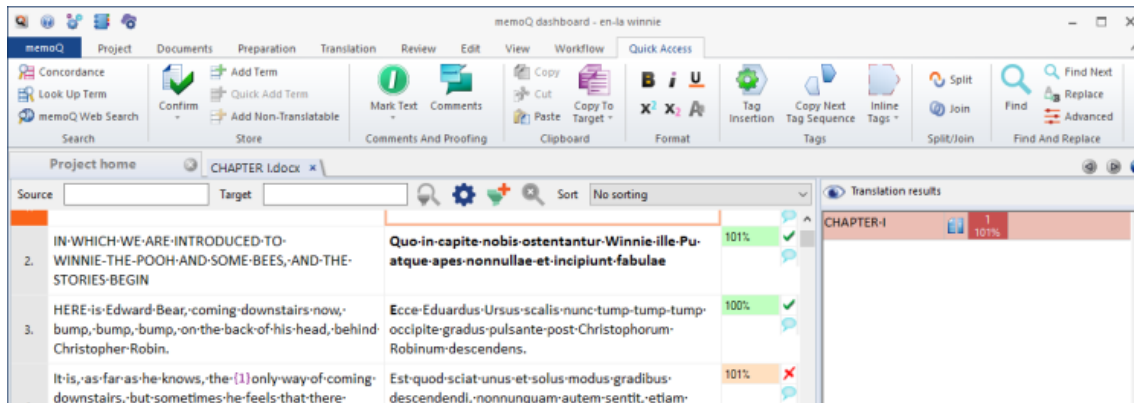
memoQ dashboard - en-la winnie

memoQ Project Documents Preparation Translation Review Edit View Workflow Quick Access

Concordance
Look Up Term
memoQ Web Search
Search

Confirm
Add Term
Quick Add Term
Add Non-Translatable
Store

Mark Text Comments
Comments And Proofing

Copy
Cut
Paste
Copy To Target
Clipboard

B I U
$x^2$ $x_2$
Format

Tag Insertion
Copy Next Tag Sequence
Inline Tags
Tags

Split
Join
Split/Join

Find
Find Next
Replace
Advanced
Find And Replace

Project home
CHAPTER I.docx ×

Source Target Sort No sorting

Translation results

CHAPTER·I 1 101%

| | | | |
|---|---|---|---|
| 2. | IN·WHICH·WE·ARE·INTRODUCED·TO·WINNIE-THE-POOH·AND·SOME·BEES,·AND·THE·STORIES·BEGIN | Quo·in·capite·nobis·ostentantur·Winnie·ille·Pu·atque·apes·nonnullae·et·incipiunt·fabulae | 101% |
| 3. | HERE·is·Edward·Bear,·coming·downstairs·now,·bump,·bump,·bump,·on·the·back·of·his·head,·behind·Christopher·Robin. | Ecce·Eduardus·Ursus·scalis·nunc·tump-tump-tump·occipite·gradus·pulsante·post·Christophorum·Robinum·descendens. | 100% |
| | It·is,·as·far·as·he·knows,·the·{1}only·way·of·coming·downstairs,·but·sometimes·he·feels·that·there· | Est·quod·sciat·unus·et·solus·modus·gradibus·descendendi,·nonnunquam·autem·sentit,·etiam· | 101% |